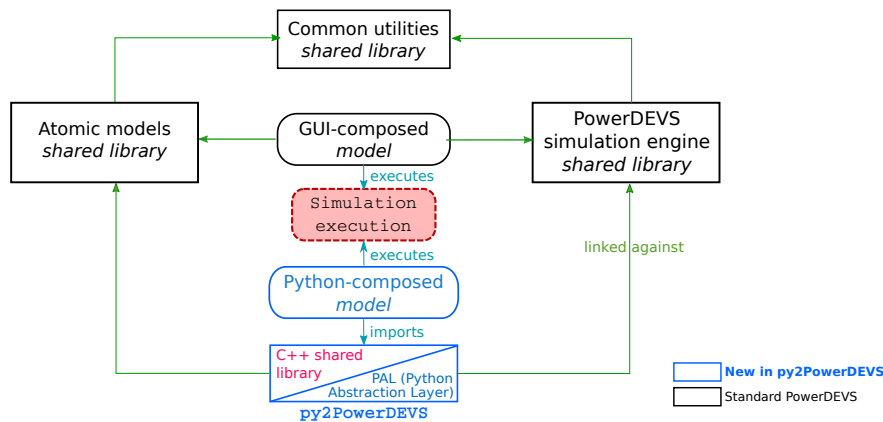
Common utilities
*shared library*

Atomic models
*shared library*

GUI-composed
*model*

PowerDEVS
simulation engine
*shared library*

executes

Simulation
execution

executes

linked against

Python-composed
*model*

imports

C++ shared
library

PAL (Python
Abstraction Layer)

py2PowerDEVS

New in py2PowerDEVS

Standard PowerDEVS